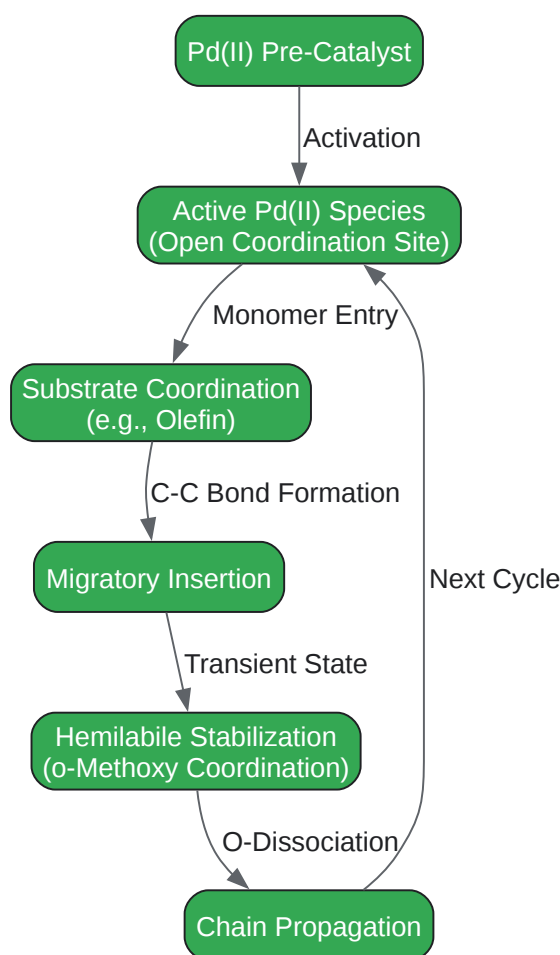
Pd(II) Pre-Catalyst

Activation

Active Pd(II) Species
(Open Coordination Site)

Monomer Entry

Substrate Coordination
(e.g., Olefin)

C-C Bond Formation

Migratory Insertion

Transient State

Hemilabile Stabilization
(o-Methoxy Coordination)

O-Dissociation

Chain Propagation

Next Cycle